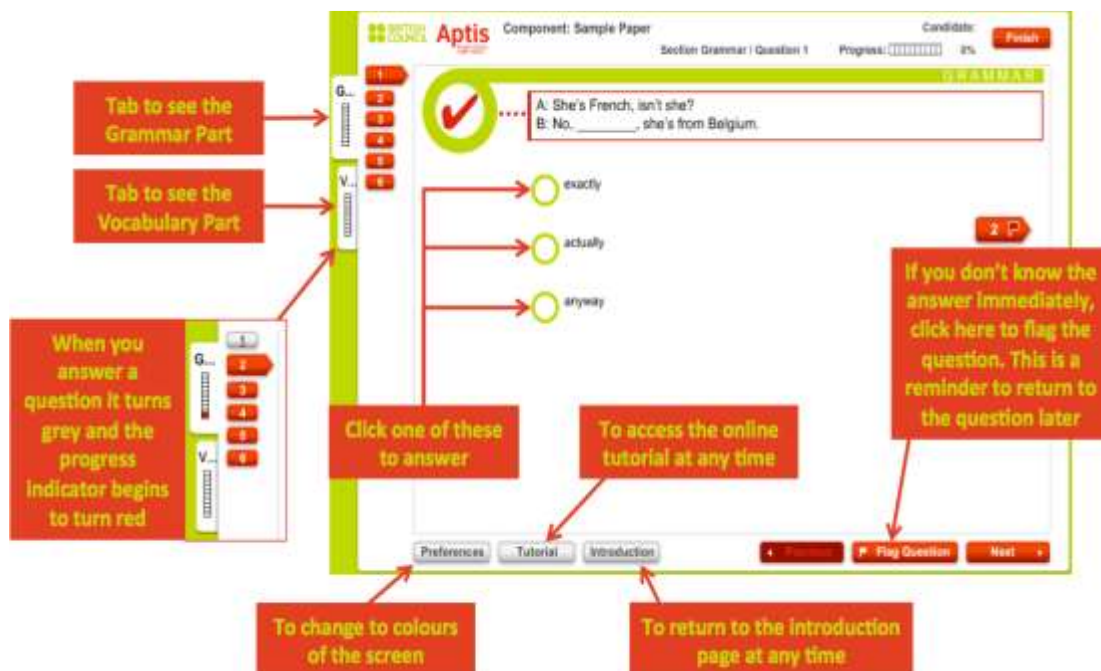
BRITISH COUNCIL Aptis

Component: Sample Paper

Candidate:

Finish

Section Grammar | Question 1

Progress:

0%

GRAMMAR

Tab to see the Grammar Part

G...

1

2

3

4

5

6

Tab to see the Vocabulary Part

V...

A: She's French, isn't she?
B: No, ________, she's from Belgium.

exactly

actually

anyway

2

If you don't know the answer immediately, click here to flag the question. This is a reminder to return to the question later

When you answer a question it turns grey and the progress indicator begins to turn red

G...

1

2

3

4

5

6

V...

Click one of these to answer

To access the online tutorial at any time

Preferences

Tutorial

Introduction

Previous

Flag Question

Next

To change to colours of the screen

To return to the introduction page at any time